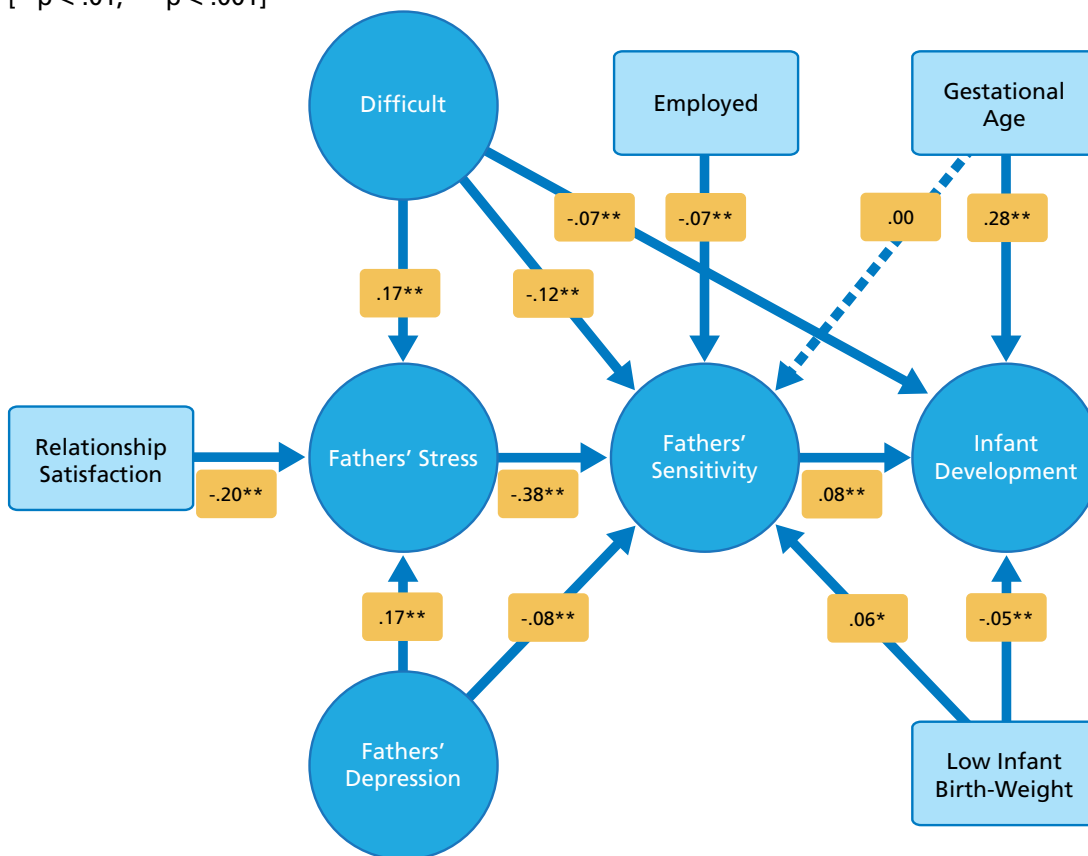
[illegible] p < .01; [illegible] p < .001]

Difficult

Employed

Gestational Age

-.07**

-.07**

.00

.28**

.17**

-.12**

Relationship Satisfaction

Fathers' Stress

Fathers' Sensitivity

Infant Development

-.20**

-.38**

.08**

.17**

-.08**

.06*

-.05**

Fathers' Depression

Low Infant Birth-Weight